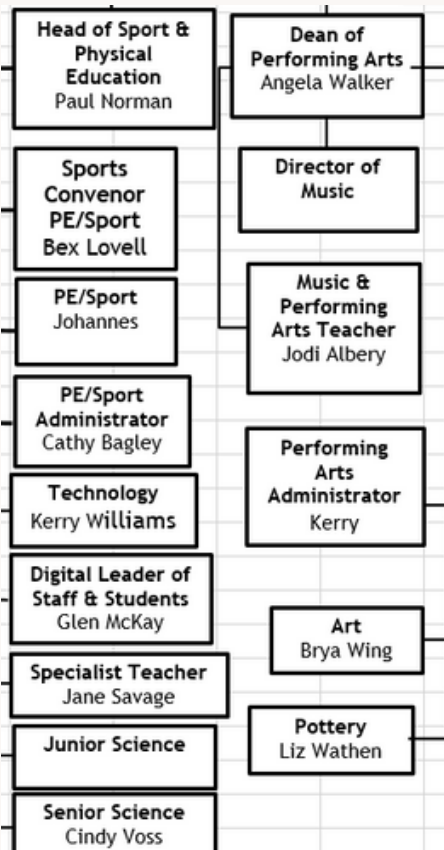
Head of Sport & Physical Education
Paul Norman

Sports Convenor PE/Sport
Bex Lovell

PE/Sport
Johannes

PE/Sport Administrator
Cathy Bagley

Technology
Kerry Williams

Digital Leader of Staff & Students
Glen McKay

Specialist Teacher
Jane Savage

Junior Science

Senior Science
Cindy Voss

Dean of Performing Arts
Angela Walker

Director of Music

Music & Performing Arts Teacher
Jodi Albery

Performing Arts Administrator
Kerry

Art
Brya Wing

Pottery
Liz Wathen